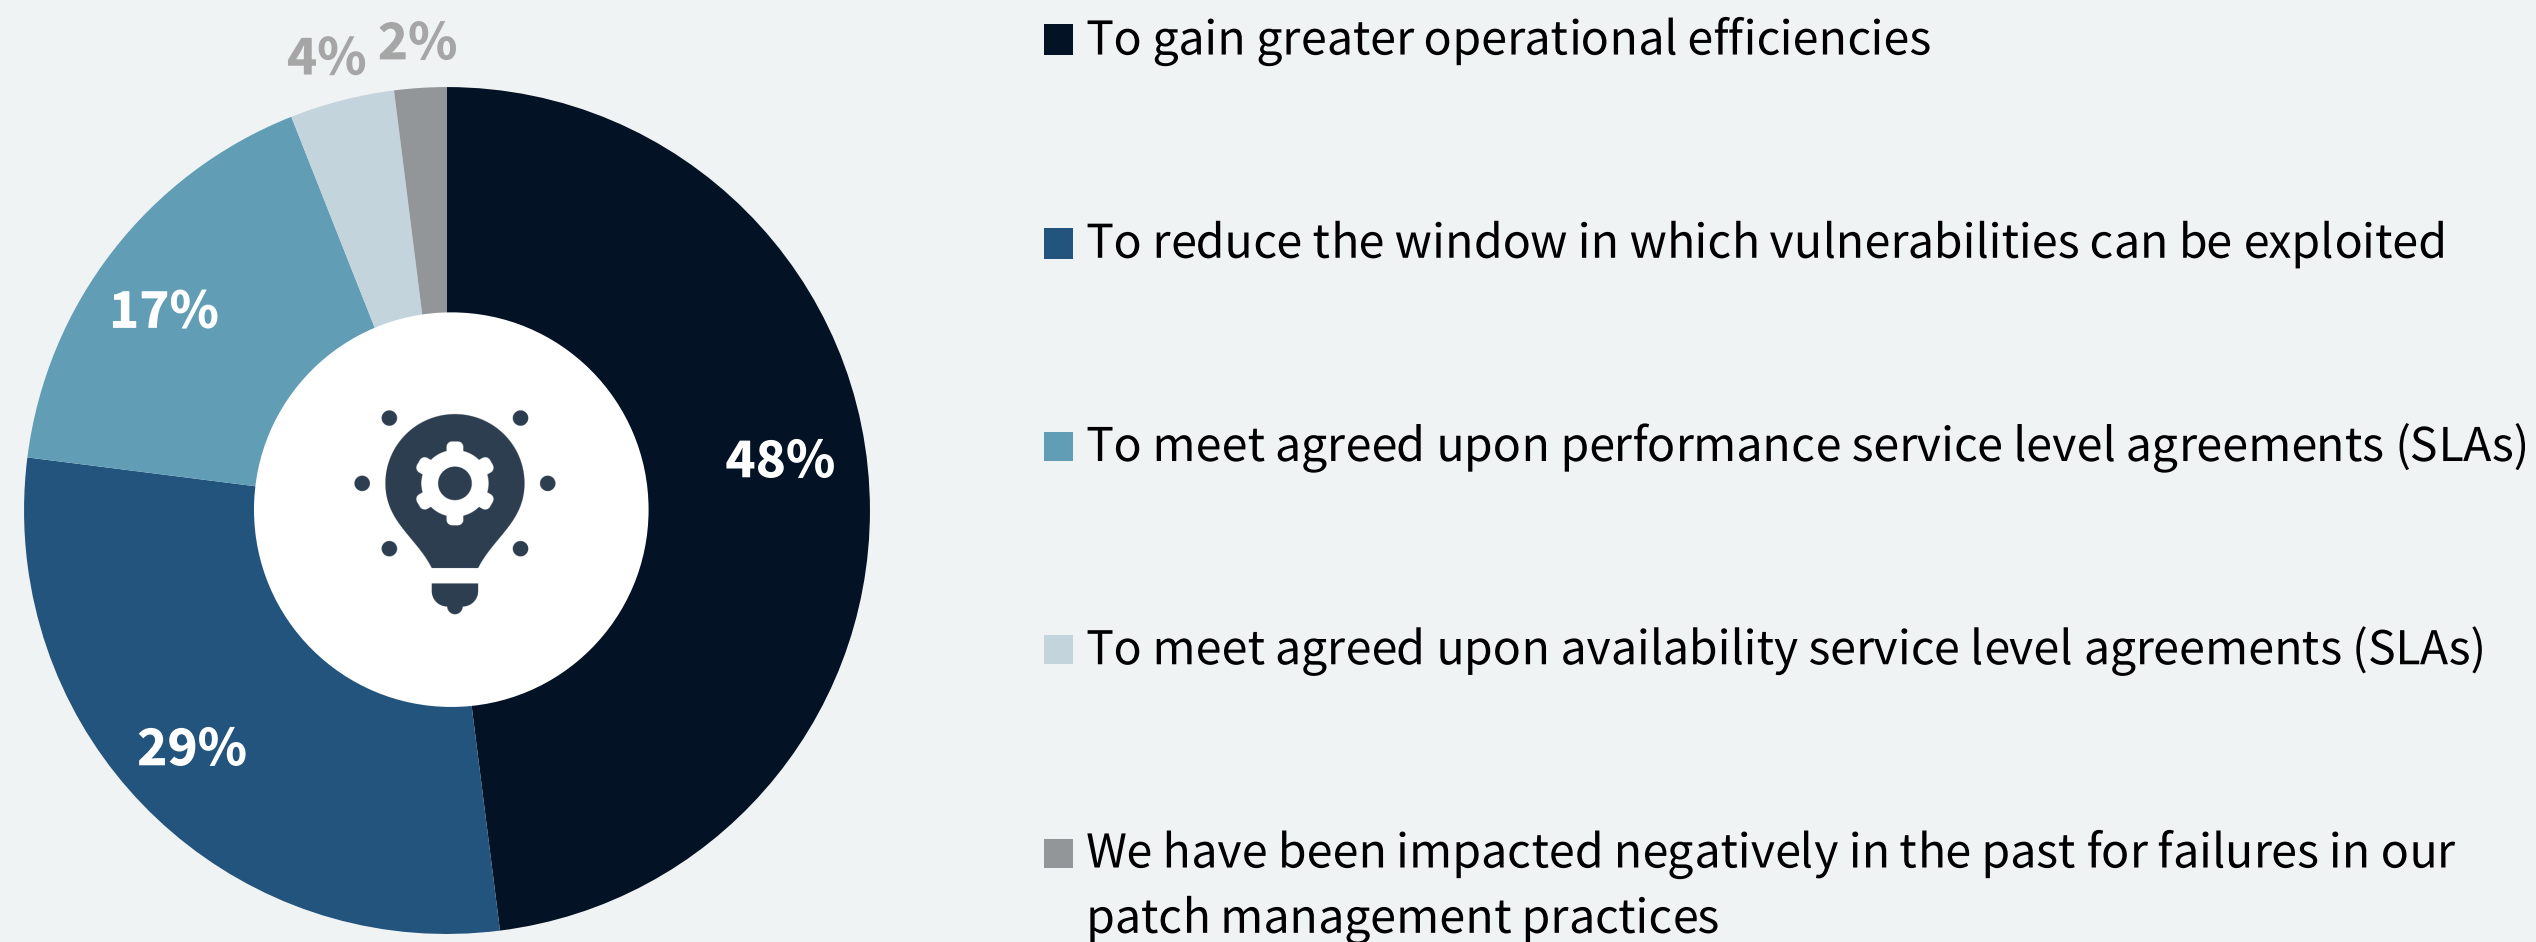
4% 2%

17%

48%

29%

To gain greater operational efficiencies

To reduce the window in which vulnerabilities can be exploited

To meet agreed upon performance service level agreements (SLAs)

To meet agreed upon availability service level agreements (SLAs)

We have been impacted negatively in the past for failures in our patch management practices